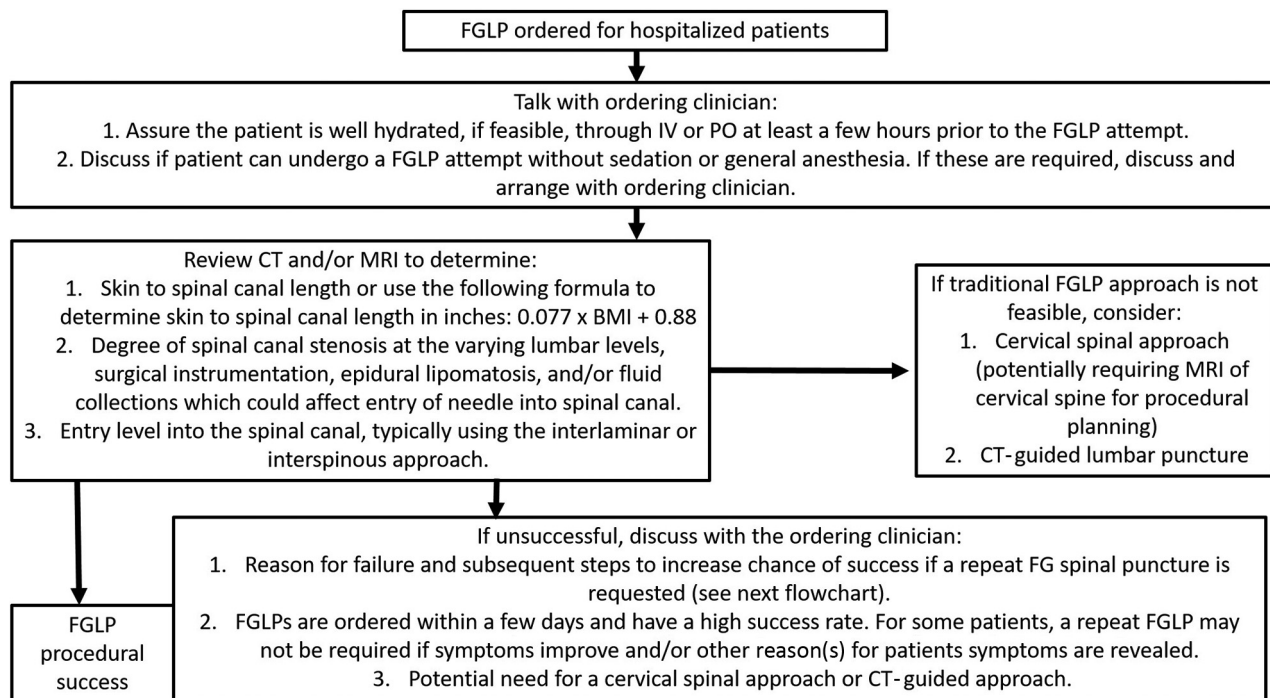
FGLP ordered for hospitalized patients

Talk with ordering clinician:
1. Assure the patient is well hydrated, if feasible, through IV or PO at least a few hours prior to the FGLP attempt.
2. Discuss if patient can undergo a FGLP attempt without sedation or general anesthesia. If these are required, discuss and arrange with ordering clinician.

Review CT and/or MRI to determine:
1. Skin to spinal canal length or use the following formula to determine skin to spinal canal length in inches: 0.077 x BMI + 0.88
2. Degree of spinal canal stenosis at the varying lumbar levels, surgical instrumentation, epidural lipomatosis, and/or fluid collections which could affect entry of needle into spinal canal.
3. Entry level into the spinal canal, typically using the interlaminar or interspinous approach.

If traditional FGLP approach is not feasible, consider:
1. Cervical spinal approach (potentially requiring MRI of cervical spine for procedural planning)
2. CT-guided lumbar puncture

If unsuccessful, discuss with the ordering clinician:
1. Reason for failure and subsequent steps to increase chance of success if a repeat FG spinal puncture is requested (see next flowchart).
2. FGLPs are ordered within a few days and have a high success rate. For some patients, a repeat FGLP may not be required if symptoms improve and/or other reason(s) for patients symptoms are revealed.
3. Potential need for a cervical spinal approach or CT-guided approach.

FGLP procedural success